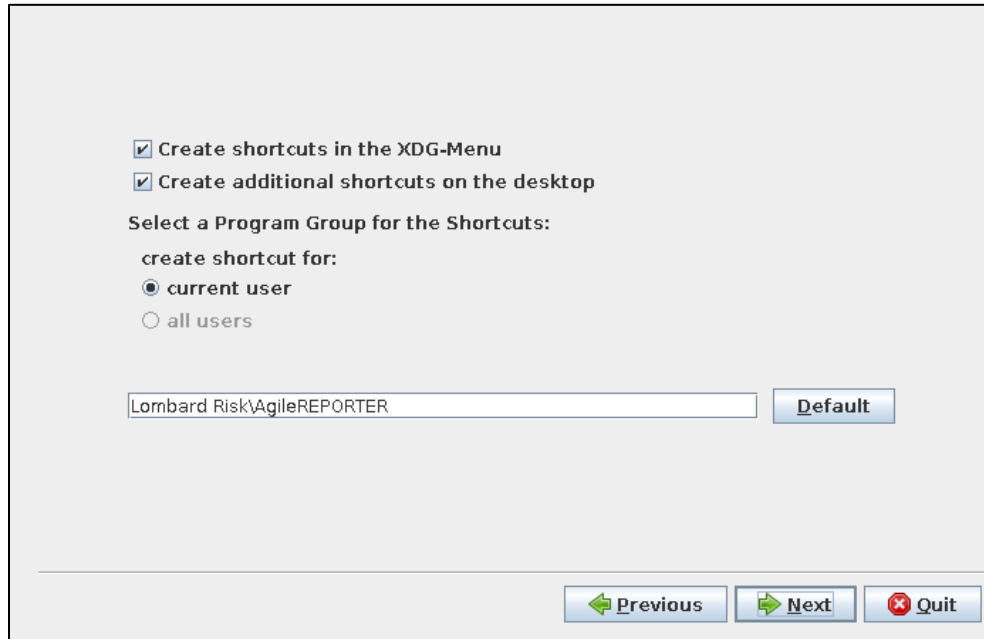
Create shortcuts in the XDG-Menu

Create additional shortcuts on the desktop

Select a Program Group for the Shortcuts:

create shortcut for:

current user

all users

Lombard Risk\AgileREPORTER

Default

Previous

Next

Quit